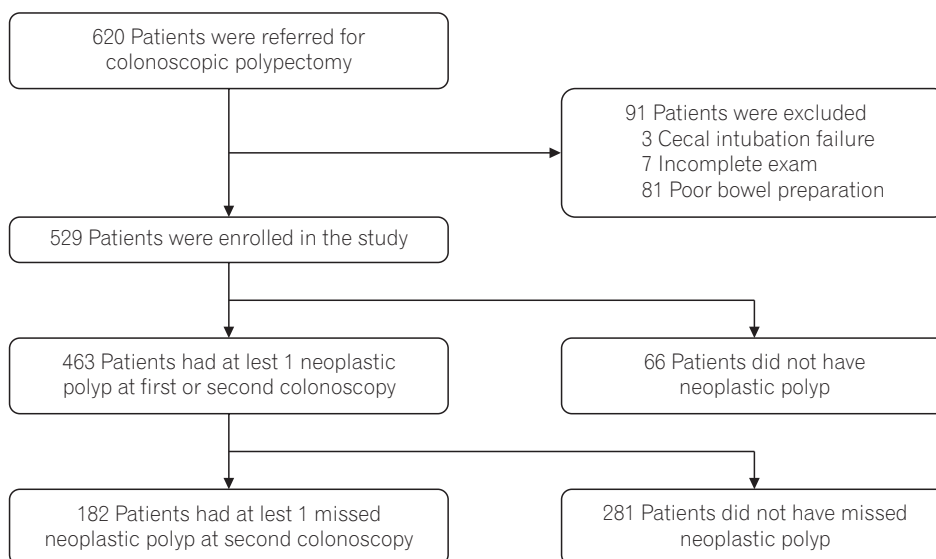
620 Patients were referred for colonoscopic polypectomy

91 Patients were excluded
3 Cecal intubation failure
7 Incomplete exam
81 Poor bowel preparation

529 Patients were enrolled in the study

463 Patients had at lest 1 neoplastic polyp at first or second colonoscopy

66 Patients did not have neoplastic polyp

182 Patients had at lest 1 missed neoplastic polyp at second colonoscopy

281 Patients did not have missed neoplastic polyp